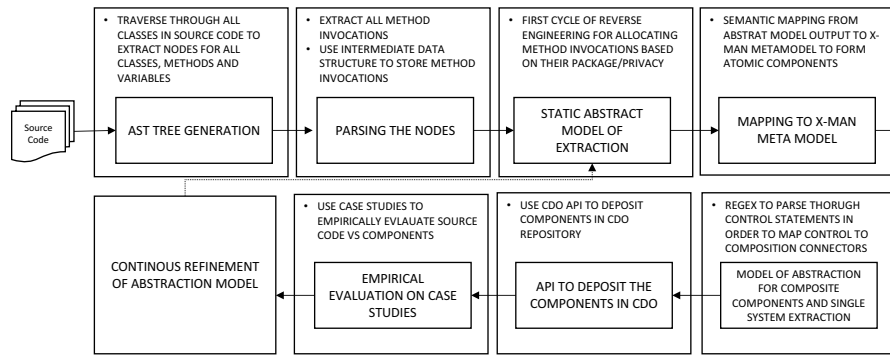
Source Code

• TRAVERSE THROUGH ALL CLASSES IN SOURCE CODE TO EXTRACT NODES FOR ALL CLASSES, METHODS AND VARIABLES

AST TREE GENERATION

• EXTRACT ALL METHOD INVOCATIONS
• USE INTERMEDIATE DATA STRUCTURE TO STORE METHOD INVOCATIONS

PARSING THE NODES

• FIRST CYCLE OF REVERSE ENGINEERING FOR ALLOCATING METHOD INVOCATIONS BASED ON THEIR PACKAGE/PRIVACY

STATIC ABSTRACT MODEL OF EXTRACTION

• SEMANTIC MAPPING FROM ABSTRAT MODEL OUTPUT TO X-MAN METAMODEL TO FORM ATOMIC COMPONENTS

MAPPING TO X-MAN META MODEL

CONTINOUS REFINEMENT OF ABSTRACTION MODEL

• USE CASE STUDIES TO EMPIRICALLY EVLAUATE SOURCE CODE VS COMPONENTS

EMPIRICAL EVALUATION ON CASE STUDIES

• USE CDO API TO DEPOSIT COMPONENTS IN CDO REPOSITORY

API TO DEPOSIT THE COMPONENTS IN CDO

• REGEX TO PARSE THORUGH CONTROL STATEMENTS IN ORDER TO MAP CONTROL TO COMPOSITION CONNECTORS

MODEL OF ABSTRACTION FOR COMPOSITE COMPONENTS AND SINGLE SYSTEM EXTRACTION